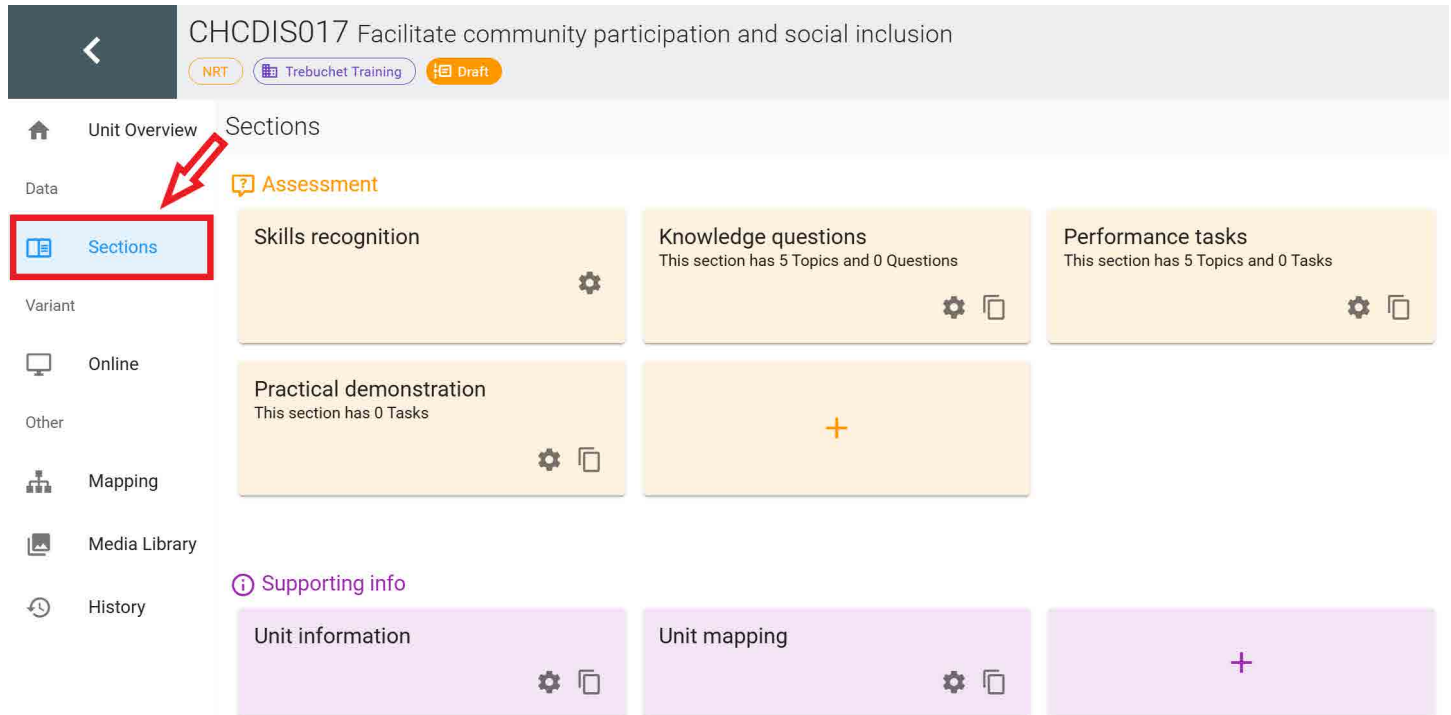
CHCDIS017 Facilitate community participation and social inclusion

NRT Trebuchet Training Draft

Unit Overview

Data

Sections

Variant

Online

Other

Mapping

Media Library

History

Sections

Assessment

Skills recognition

Knowledge questions
This section has 5 Topics and 0 Questions

Performance tasks
This section has 5 Topics and 0 Tasks

Practical demonstration
This section has 0 Tasks

+

Supporting info

Unit information

Unit mapping

+